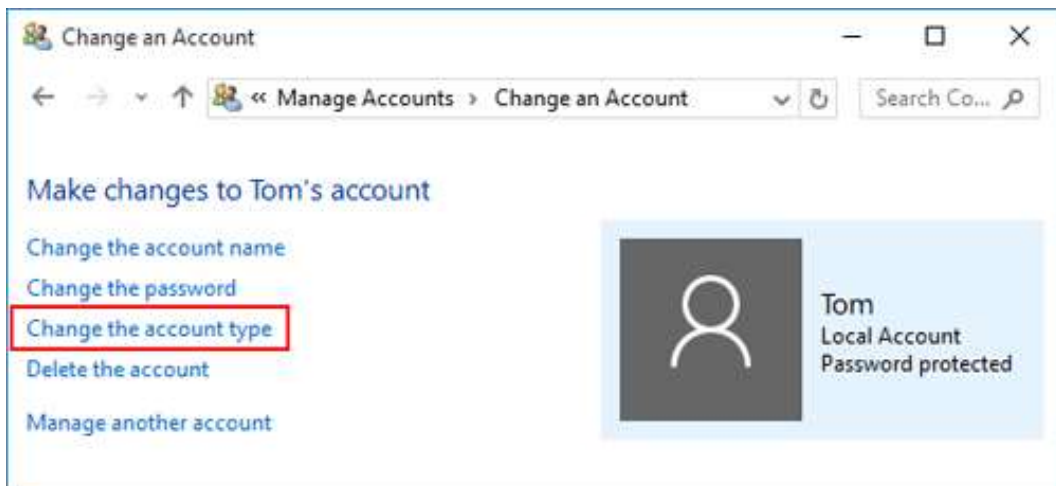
Change an Account

« Manage Accounts › Change an Account

Search Co...

Make changes to Tom's account

Change the account name

Change the password

Change the account type

Delete the account

Manage another account

Tom
Local Account
Password protected